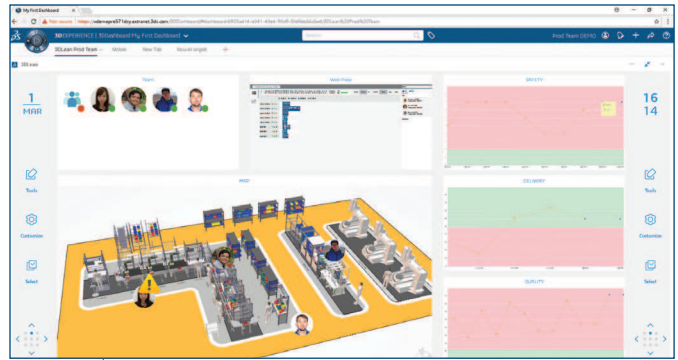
My First Dashboard

Not secure | https://r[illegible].3dexperience.3ds.com/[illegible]

3DEXPERIENCE | 3DDashboard My First Dashboard

Search

Prod Team DEMO

3DLean Pilot Team

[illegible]

New Tab

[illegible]

3DLean

1
MAR

16
14

Team

Web Page

SAFETY

DELIVERY

QUALITY

MAP

Tools

Customize

Select

Tools

Customize

Select